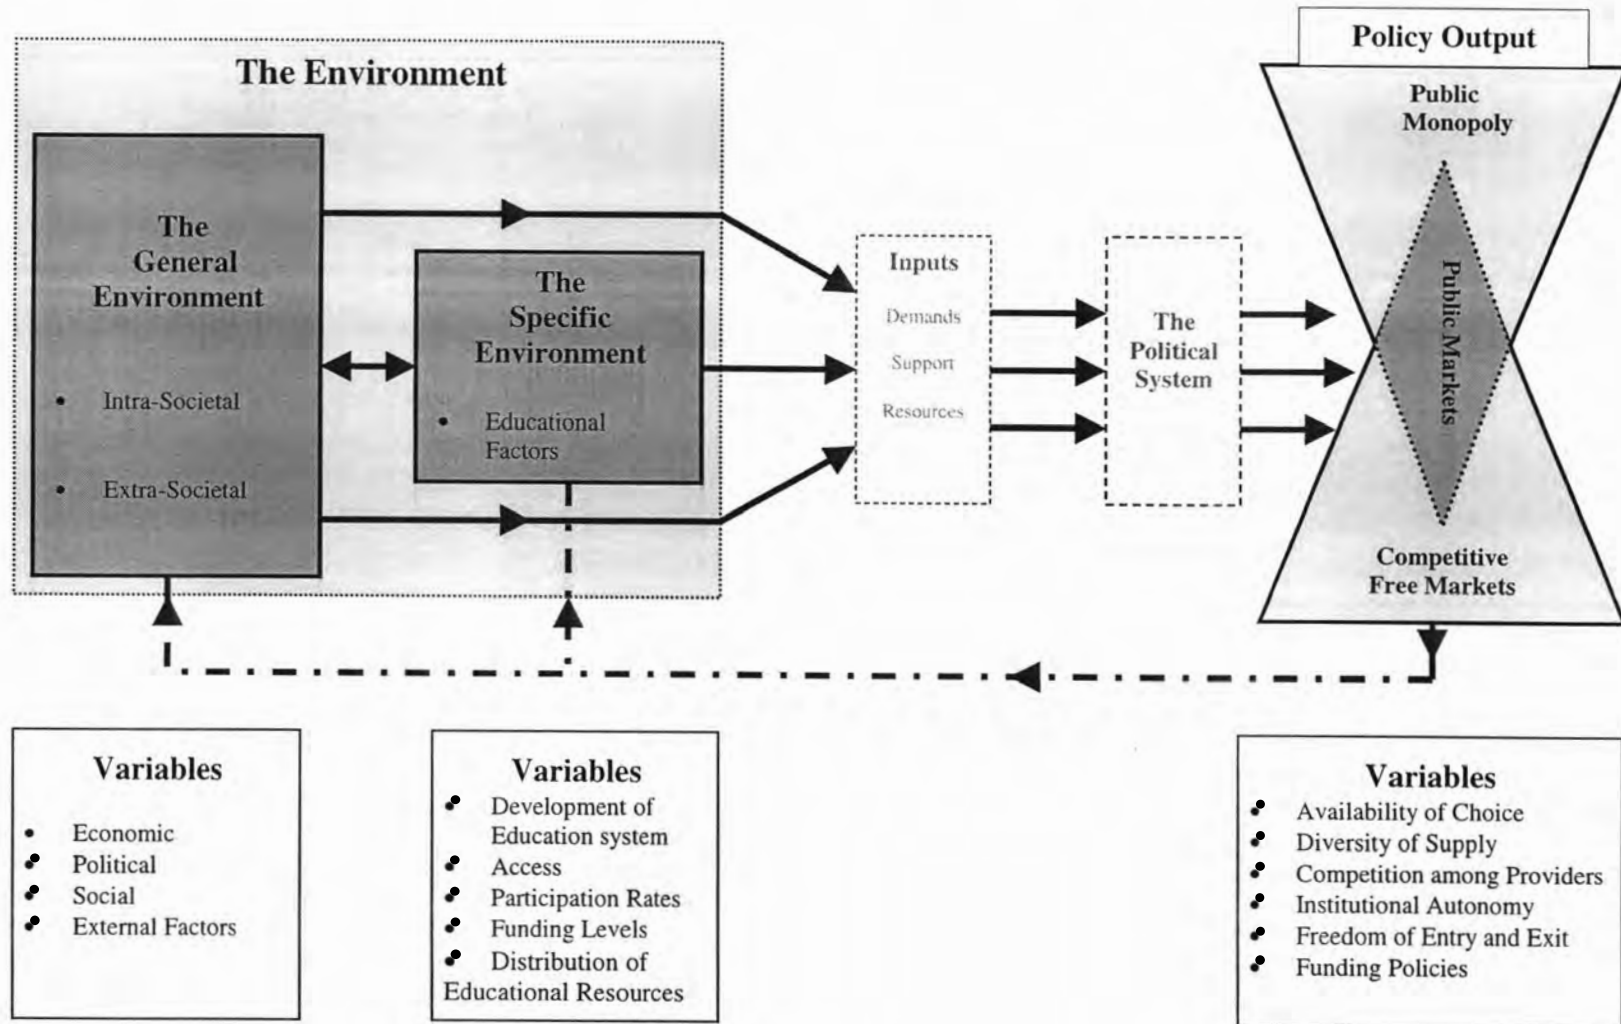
The Environment

The General Environment

• Intra-Societal

• Extra-Societal

The Specific Environment

• Educational Factors

Inputs

Demands

Support

Resources

The Political System

Policy Output

Public Monopoly

Public Markets

Competitive Free Markets

Variables

• Economic
• Political
• Social
• External Factors

Variables

• Development of Education system
• Access
• Participation Rates
• Funding Levels
• Distribution of Educational Resources

Variables

• Availability of Choice
• Diversity of Supply
• Competition among Providers
• Institutional Autonomy
• Freedom of Entry and Exit
• Funding Policies